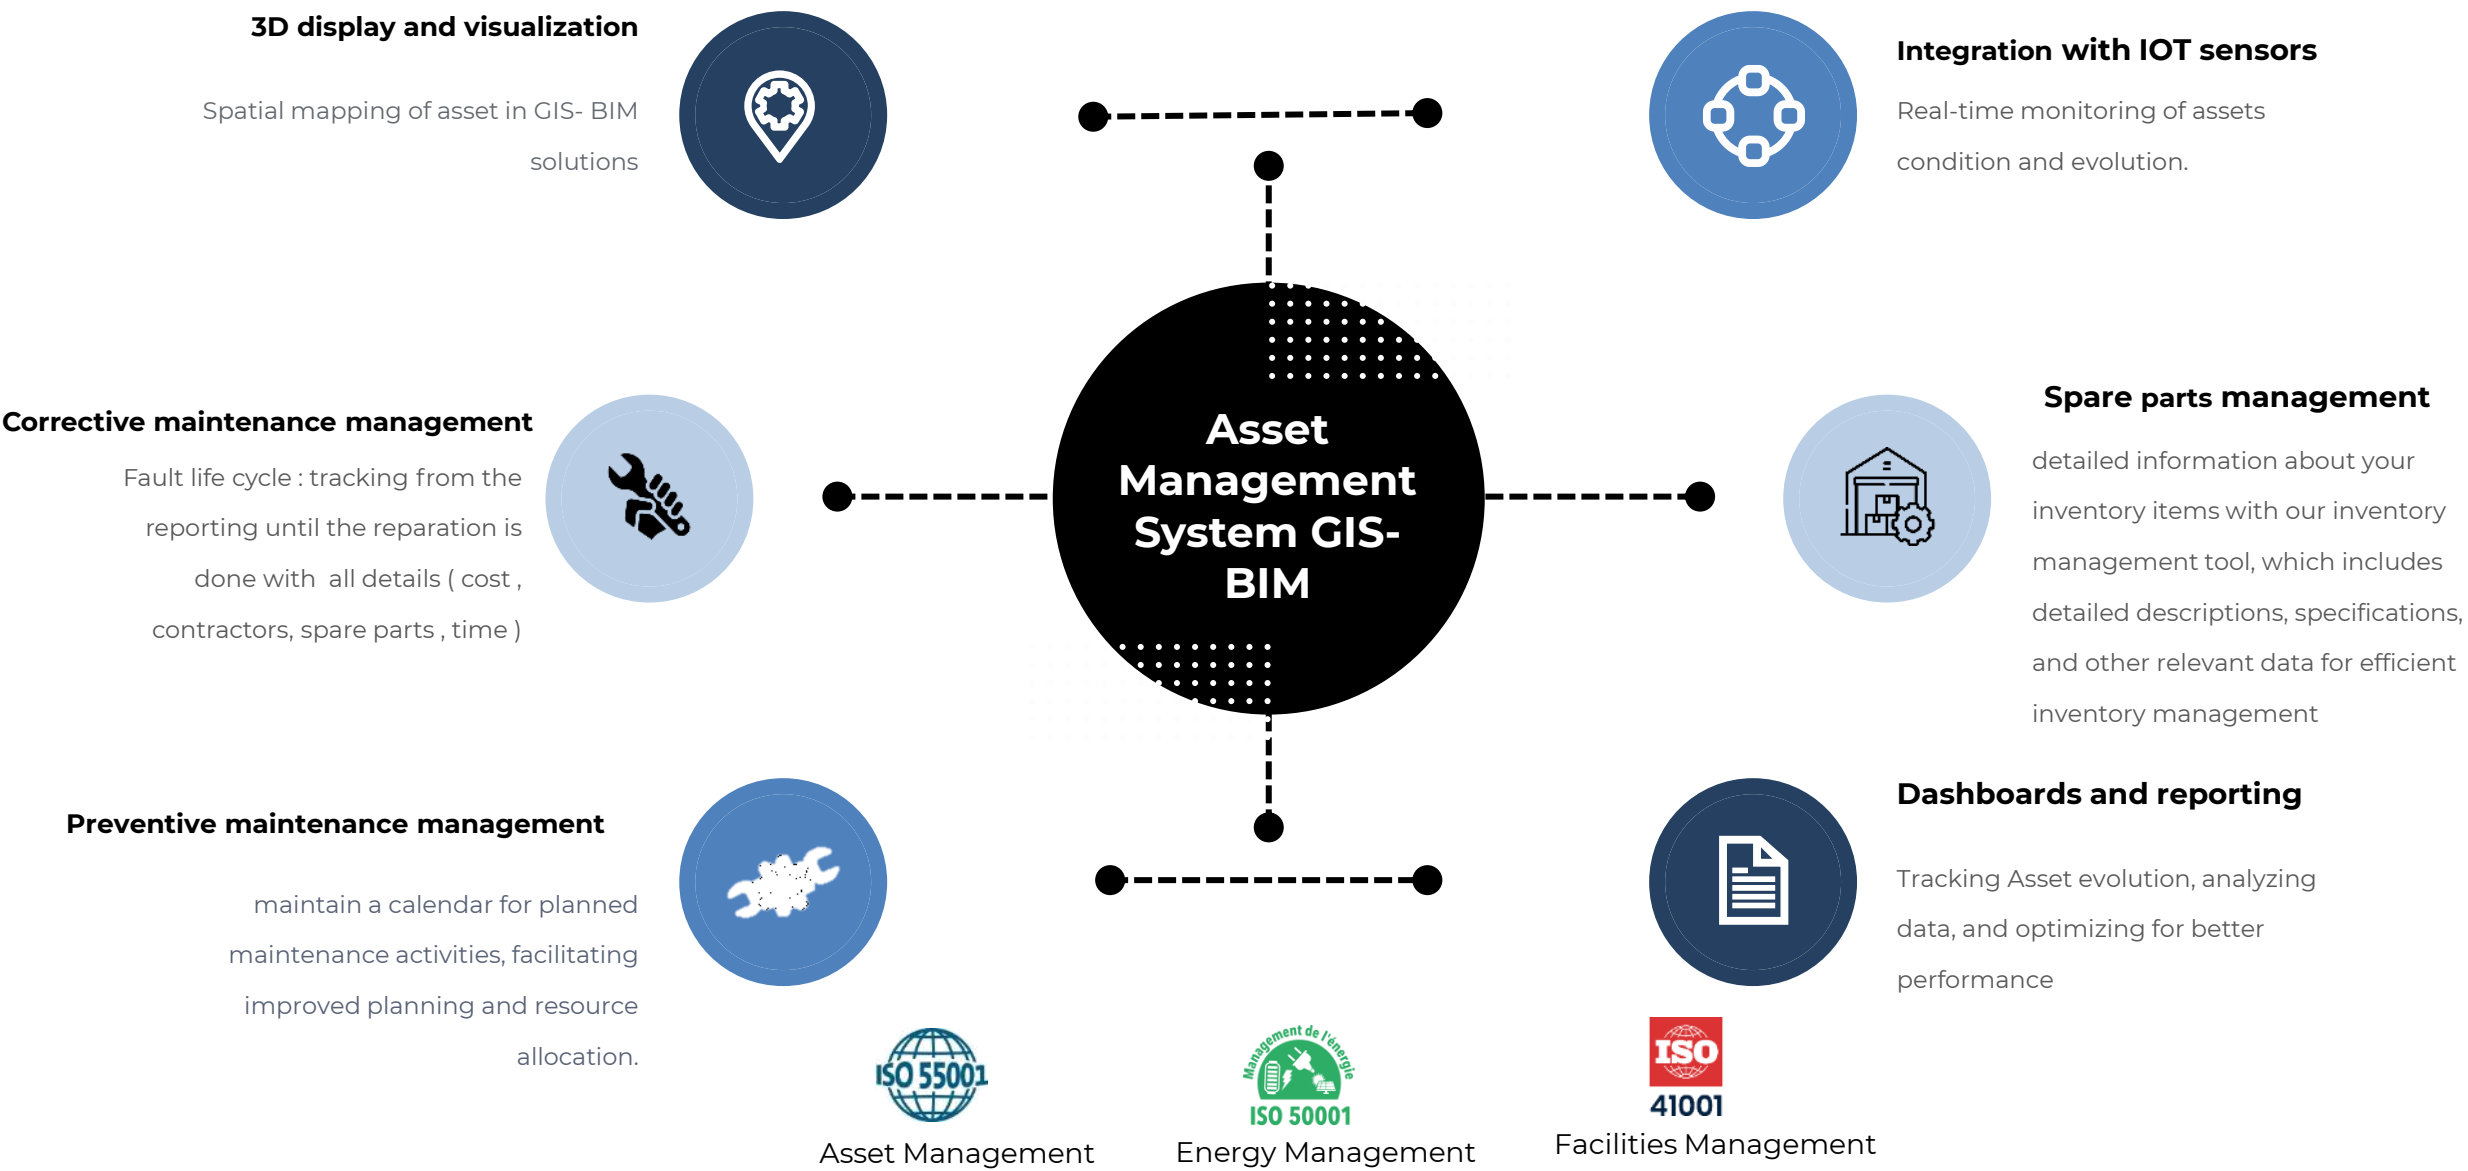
3D display and visualization

Spatial mapping of asset in GIS- BIM solutions

Integration with IOT sensors

Real-time monitoring of assets condition and evolution.

Corrective maintenance management

Fault life cycle : tracking from the reporting until the reparation is done with all details ( cost , contractors, spare parts , time )

Asset Management System GIS-BIM

Spare parts management

detailed information about your inventory items with our inventory management tool, which includes detailed descriptions, specifications, and other relevant data for efficient inventory management

Preventive maintenance management

maintain a calendar for planned maintenance activities, facilitating improved planning and resource allocation.

Dashboards and reporting

Tracking Asset evolution, analyzing data, and optimizing for better performance

ISO 55001
Asset Management

Management de l'énergie
ISO 50001
Energy Management

ISO
41001
Facilities Management